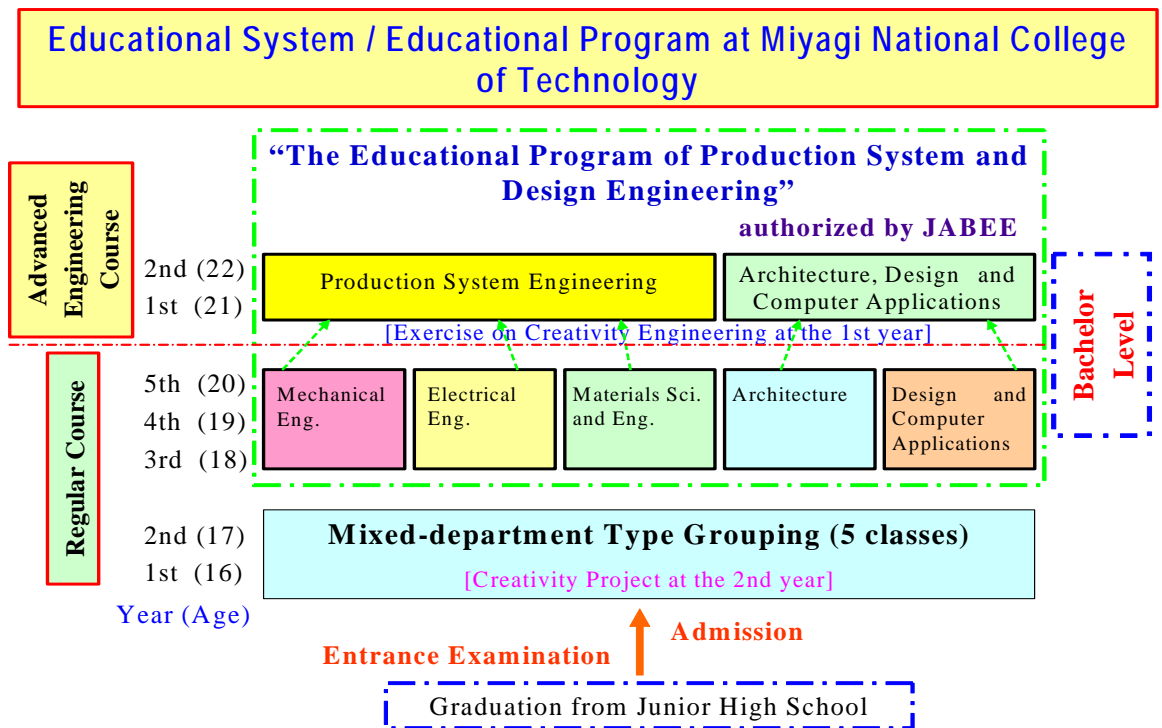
Educational System / Educational Program at Miyagi National College of Technology

"The Educational Program of Production System and Design Engineering"

authorized by JABEE

Advanced Engineering Course

2nd (22)
1st (21)

Production System Engineering

Architecture, Design and Computer Applications

Bachelor Level

[Exercise on Creativity Engineering at the 1st year]

Regular Course

5th (20)
4th (19)
3rd (18)

Mechanical Eng.

Electrical Eng.

Materials Sci. and Eng.

Architecture

Design and Computer Applications

2nd (17)
1st (16)

Mixed-department Type Grouping (5 classes)

[Creativity Project at the 2nd year]

Year (Age)

Admission

Entrance Examination

Graduation from Junior High School